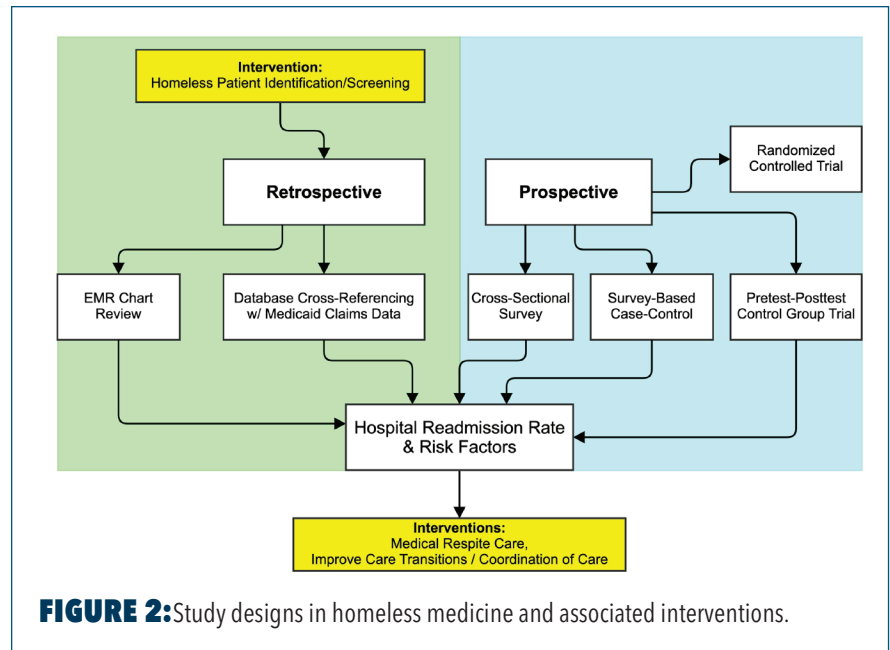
Intervention:
Homeless Patient Identification/Screening

Retrospective

Prospective

Randomized Controlled Trial

EMR Chart Review

Database Cross-Referencing w/ Medicaid Claims Data

Cross-Sectional Survey

Survey-Based Case-Control

Pretest-Posttest Control Group Trial

Hospital Readmission Rate & Risk Factors

Interventions:
Medical Respite Care,
Improve Care Transitions / Coordination of Care

FIGURE 2: Study designs in homeless medicine and associated interventions.